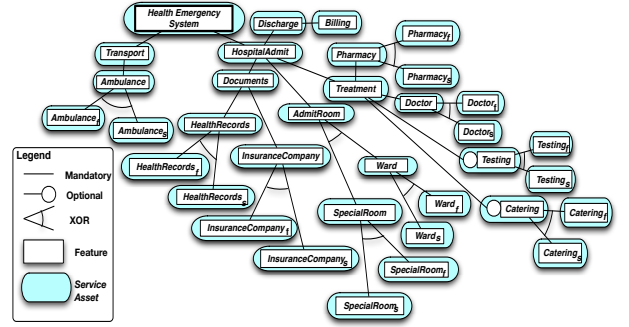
Health Emergency System
Discharge
Billing
Transport
HospitalAdmit
Pharmacy
Pharmacy$_f$
Ambulance
Documents
Pharmacy$_s$
Treatment
Ambulance$_f$
Ambulance$_s$
AdmitRoom
Doctor
Doctor$_f$
HealthRecords
Doctor$_s$
Legend
Mandatory
Optional
XOR
Feature
Service Asset
HealthRecords$_f$
InsuranceCompany
Testing
Testing$_f$
Ward
Testing$_s$
HealthRecords$_s$
Ward$_f$
Catering
Catering$_f$
SpecialRoom
InsuranceCompany$_f$
Ward$_s$
Catering$_s$
InsuranceCompany$_s$
SpecialRoom$_f$
SpecialRoom$_s$